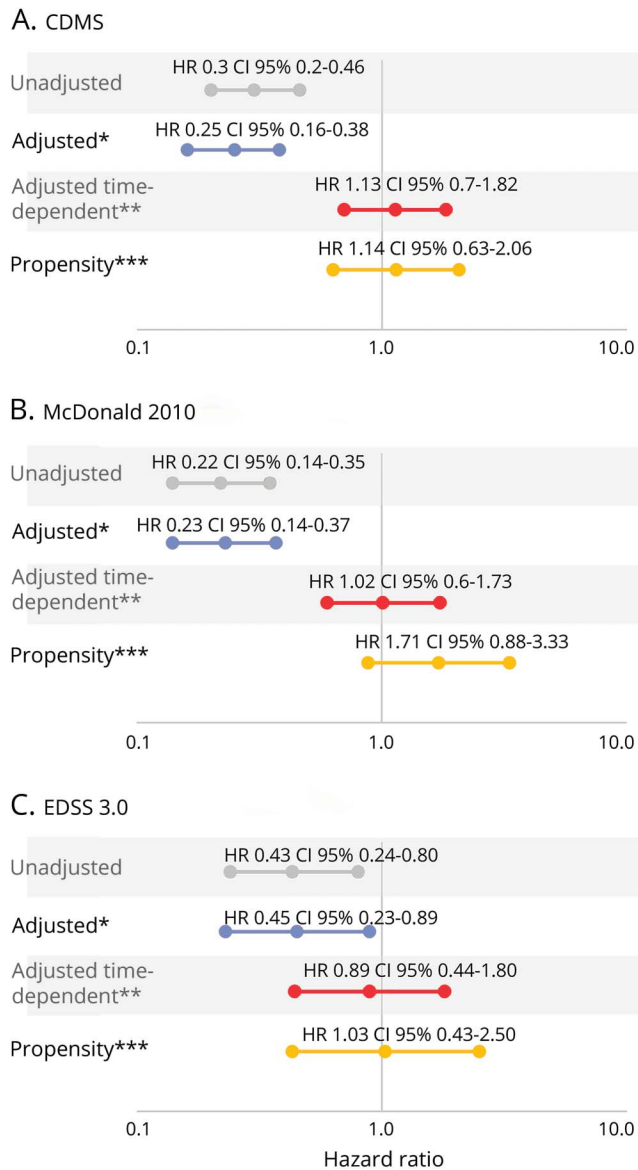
A. CDMS

Unadjusted
HR 0.3 CI 95% 0.2-0.46

Adjusted*
HR 0.25 CI 95% 0.16-0.38

Adjusted time-dependent**
HR 1.13 CI 95% 0.7-1.82

Propensity***
HR 1.14 CI 95% 0.63-2.06

0.1 1.0 10.0

B. McDonald 2010

Unadjusted
HR 0.22 CI 95% 0.14-0.35

Adjusted*
HR 0.23 CI 95% 0.14-0.37

Adjusted time-dependent**
HR 1.02 CI 95% 0.6-1.73

Propensity***
HR 1.71 CI 95% 0.88-3.33

0.1 1.0 10.0

C. EDSS 3.0

Unadjusted
HR 0.43 CI 95% 0.24-0.80

Adjusted*
HR 0.45 CI 95% 0.23-0.89

Adjusted time-dependent**
HR 0.89 CI 95% 0.44-1.80

Propensity***
HR 1.03 CI 95% 0.43-2.50

0.1 1.0 10.0

Hazard ratio